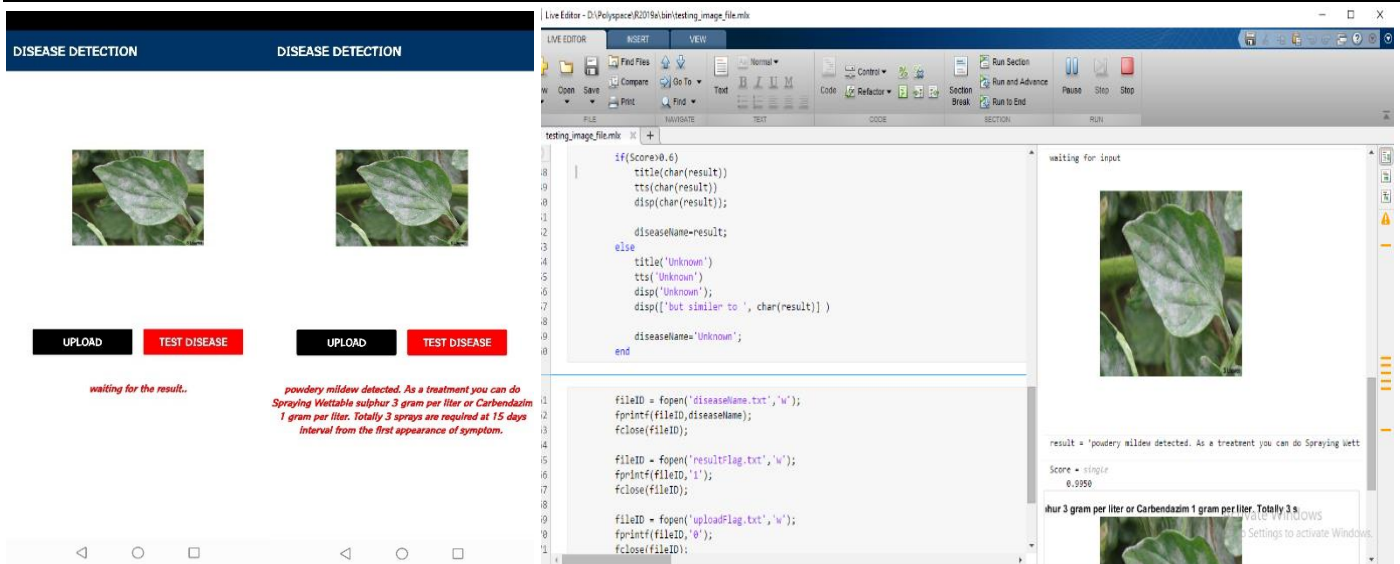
DISEASE DETECTION

UPLOAD TEST DISEASE

waiting for the result..

DISEASE DETECTION

UPLOAD TEST DISEASE

powdery mildew detected. As a treatment you can do Spraying Wettable sulphur 3 gram per liter or Carbendazim 1 gram per liter. Totally 3 sprays are required at 15 days interval from the first appearance of symptom.

Live Editor - D:\Polyspace\R2019a\bin\testing_image_file.mlx

LIVE EDITOR INSERT VIEW

Open Save Find Files Compare Print Go To Find Text Normal B I U M Code Control Refactor Section Break Run Section Run and Advance Run to End Pause Step Stop

FILE NAVIGATE TEXT CODE SECTION RUN

testing_image_file.mlx

if(Score>0.6)
title(char(result))
tts(char(result))
disp(char(result));

diseaseName=result;
else
title('Unknown')
tts('Unknown')
disp('Unknown');
disp(['but similer to ', char(result)] )

diseaseName='Unknown';
end

fileID = fopen('diseaseName.txt','w');
fprintf(fileID,diseaseName);
fclose(fileID);

fileID = fopen('resultFlag.txt','w');
fprintf(fileID,'1');
fclose(fileID);

fileID = fopen('uploadFlag.txt','w');
fprintf(fileID,'0');
fclose(fileID);

waiting for input

result = 'powdery mildew detected. As a treatment you can do Spraying Wett

Score = single
0.9950

phur 3 gram per liter or Carbendazim 1 gram per liter. Totally 3 s

Activate Windows
Go to Settings to activate Windows.